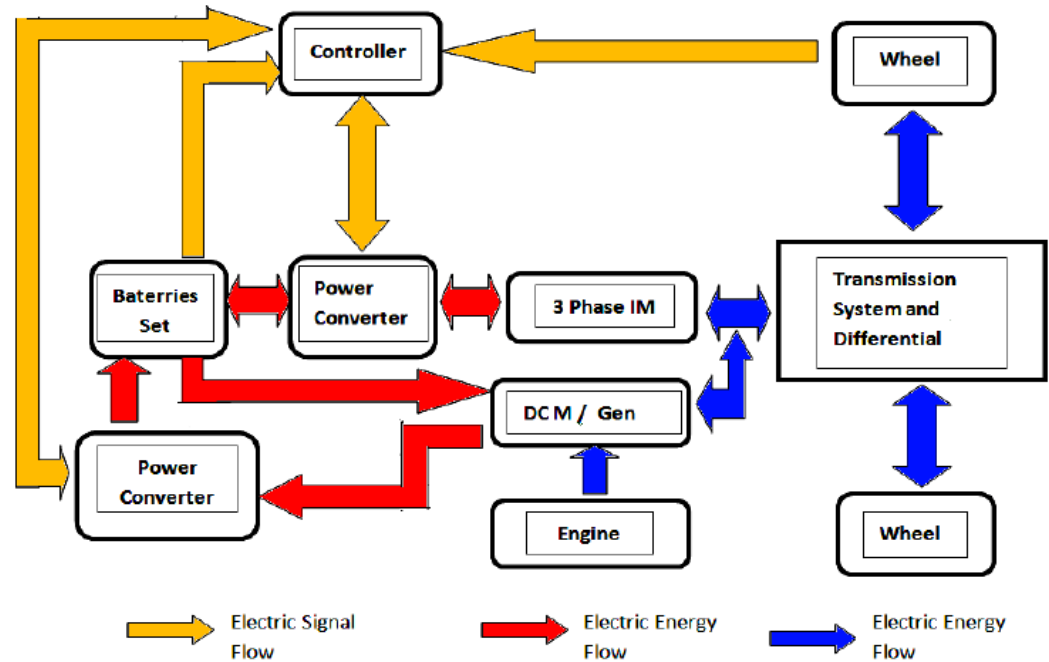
Controller

Wheel

Baterries Set

Power Converter

3 Phase IM

Transmission System and Differential

DC M / Gen

Power Converter

Engine

Wheel

Electric Signal Flow

Electric Energy Flow

Electric Energy Flow